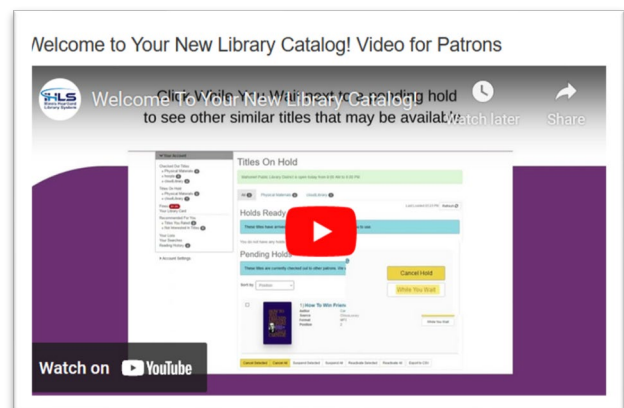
Welcome to Your New Library Catalog! Video for Patrons

HLS Illinois Heartland Library System

Welcome To Your New Library Catalog!

Click While You Wait next to a pending hold to see other similar titles that may be available.

Watch later

Share

Your Account

Titles On Hold

Holds Ready

Pending Holds

Cancel Hold

While You Wait

How To Win Friends

Watch on YouTube